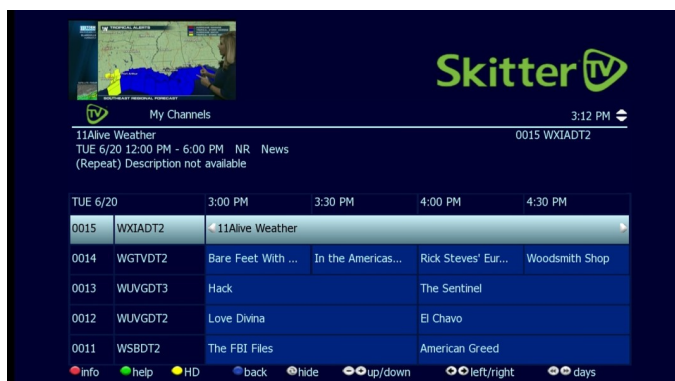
TROPICAL ALERTS

SOUTHEAST REGIONAL FORECAST

Skitter TV

My Channels

3:12 PM

11Alive Weather
TUE 6/20 12:00 PM - 6:00 PM NR News
(Repeat) Description not available

0015 WXIADT2

| TUE 6/20 | | 3:00 PM | 3:30 PM | 4:00 PM | 4:30 PM |
|---|---|---|---|---|---|
| 0015 | WXIADT2 | 11Alive Weather | | | |
| 0014 | WGTVDT2 | Bare Feet With ... | In the Americas... | Rick Steves' Eur... | Woodsmith Shop |
| 0013 | WUVGDT3 | Hack | | The Sentinel | |
| 0012 | WUVGDT2 | Love Divina | | El Chavo | |
| 0011 | WSBDT2 | The FBI Files | | American Greed | |

info help HD back hide up/down left/right days